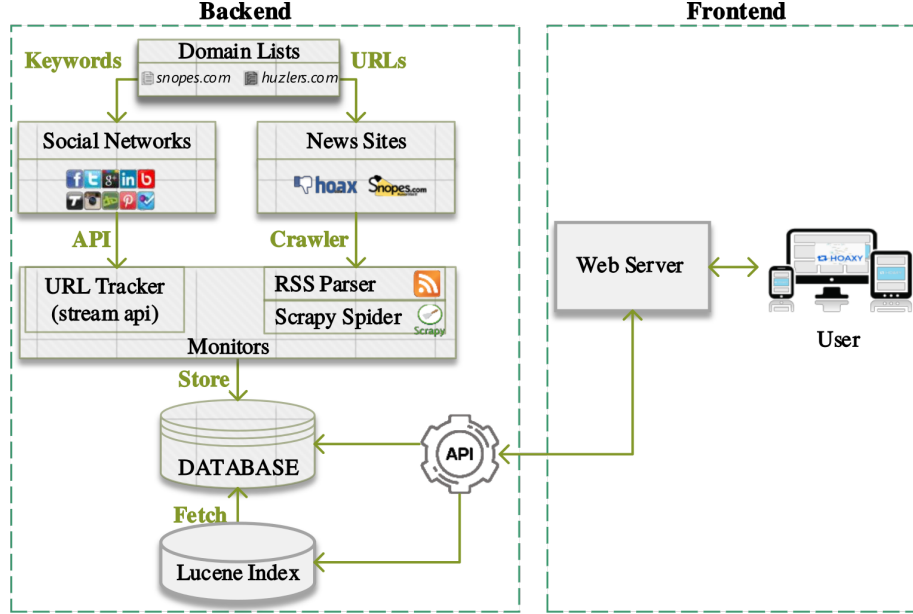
Backend

Frontend

Domain Lists
snopes.com huzlers.com

Keywords

URLs

Social Networks

News Sites

hoax Snopes.com

API

Crawler

URL Tracker (stream api)

RSS Parser

Scrapy Spider

Scrapy

Monitors

Store

DATABASE

Fetch

Lucene Index

API

Web Server

HOAXY

User